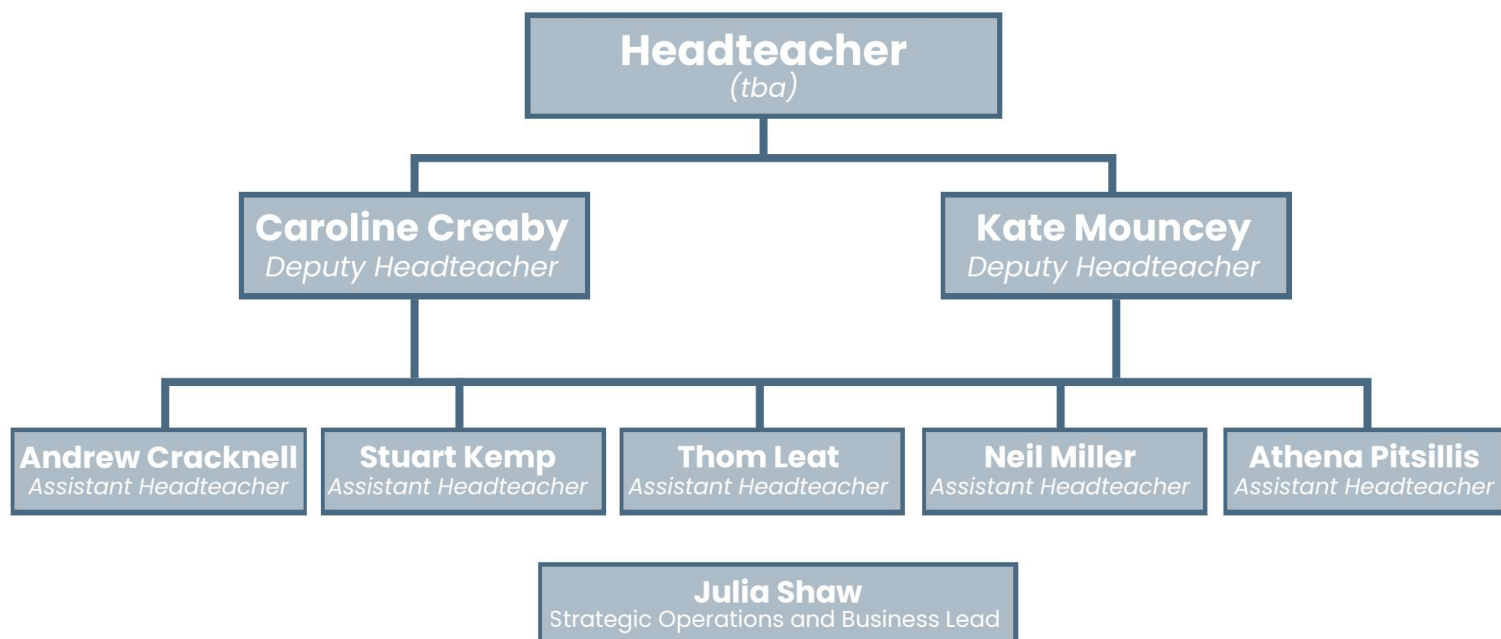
Headteacher
(tba)

Caroline Creaby
Deputy Headteacher

Kate Mouncey
Deputy Headteacher

Andrew Cracknell
Assistant Headteacher

Stuart Kemp
Assistant Headteacher

Thom Leat
Assistant Headteacher

Neil Miller
Assistant Headteacher

Athena Pitsillis
Assistant Headteacher

Julia Shaw
Strategic Operations and Business Lead